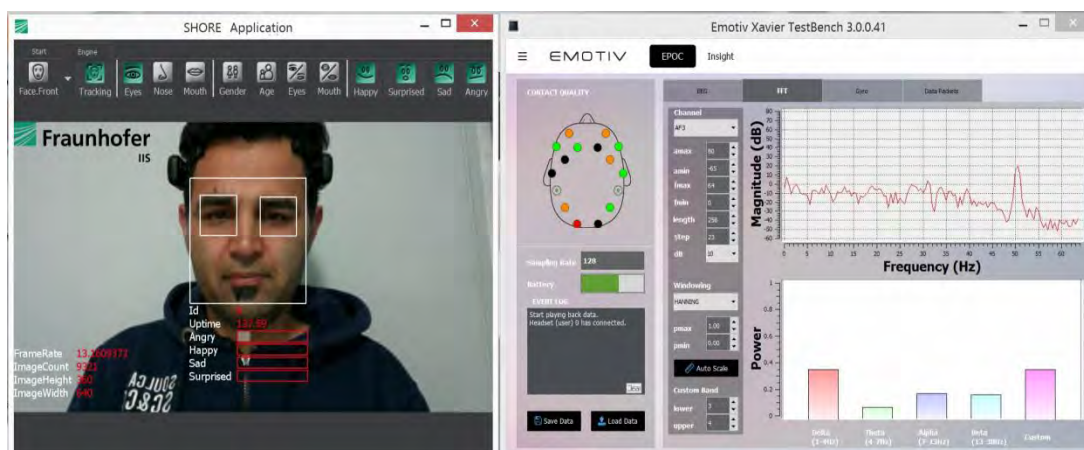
SHORE Application

Start Engine

Face.Front Tracking Eyes Nose Mouth Gender Age Eyes Mouth Happy Surprised Sad Angry

Fraunhofer
IIS

Id
Uptime 137.59
Angry
Happy
Sad
Surprised

FrameRate 13.2609372
ImageCount 9321
ImageHeight 360
ImageWidth 640

Emotiv Xavier TestBench 3.0.0.41

EMOTIV EPOC Insight

CONTACT QUALITY

EEG FFT Gyro Data Packets

Channel
AF3
amax 90
amin -65
fmax 64
fmin 0
length 256
step 25
dB 10

Sampling Rate 128
Battery
EVENT LOG
Start playing back data.
Headset (user) 0 has connected.

Windowing
HANNING
pmax 1.00
pmin 0.00
Auto Scale
Custom Band
lower 3
upper 4

Save Data Load Data

Magnitude (dB)
Frequency (Hz)
0 5 10 15 20 25 30 35 40 45 50 55 60

Power
Delta (1-4Hz) Theta (4-7Hz) Alpha (7-13Hz) Beta (13-30Hz) Custom